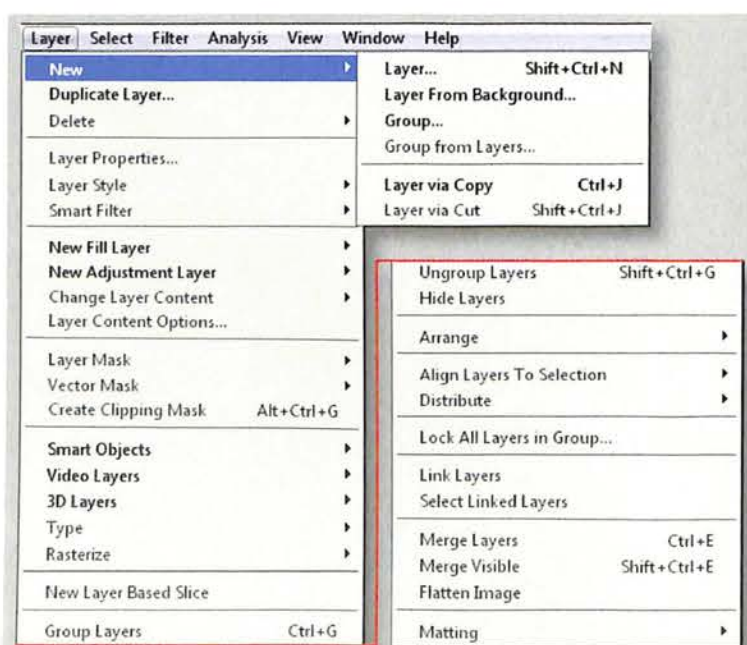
Layer Select Filter Analysis View Window Help

New
Duplicate Layer...
Delete

Layer Properties...
Layer Style
Smart Filter

New Fill Layer
New Adjustment Layer
Change Layer Content
Layer Content Options...

Layer Mask
Vector Mask
Create Clipping Mask Alt+Ctrl+G

Smart Objects
Video Layers
3D Layers
Type
Rasterize

New Layer Based Slice

Group Layers Ctrl+G

Layer... Shift+Ctrl+N
Layer From Background...
Group...
Group from Layers...

Layer via Copy Ctrl+J
Layer via Cut Shift+Ctrl+J

Ungroup Layers Shift+Ctrl+G
Hide Layers

Arrange

Align Layers To Selection
Distribute

Lock All Layers in Group...

Link Layers
Select Linked Layers

Merge Layers Ctrl+E
Merge Visible Shift+Ctrl+E
Flatten Image

Matting